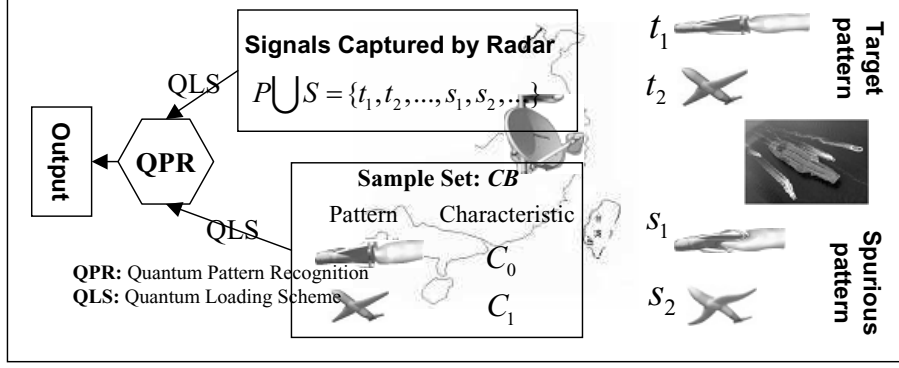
Signals Captured by Radar
$P\bigcup S = \{t_1, t_2, ..., s_1, s_2, ...\}$

QLS

Output

QPR

Sample Set: *CB*

Pattern Characteristic

QLS

$C_0$

$C_1$

QPR: Quantum Pattern Recognition
QLS: Quantum Loading Scheme

$t_1$

$t_2$

Target pattern

$s_1$

$s_2$

Spurious pattern